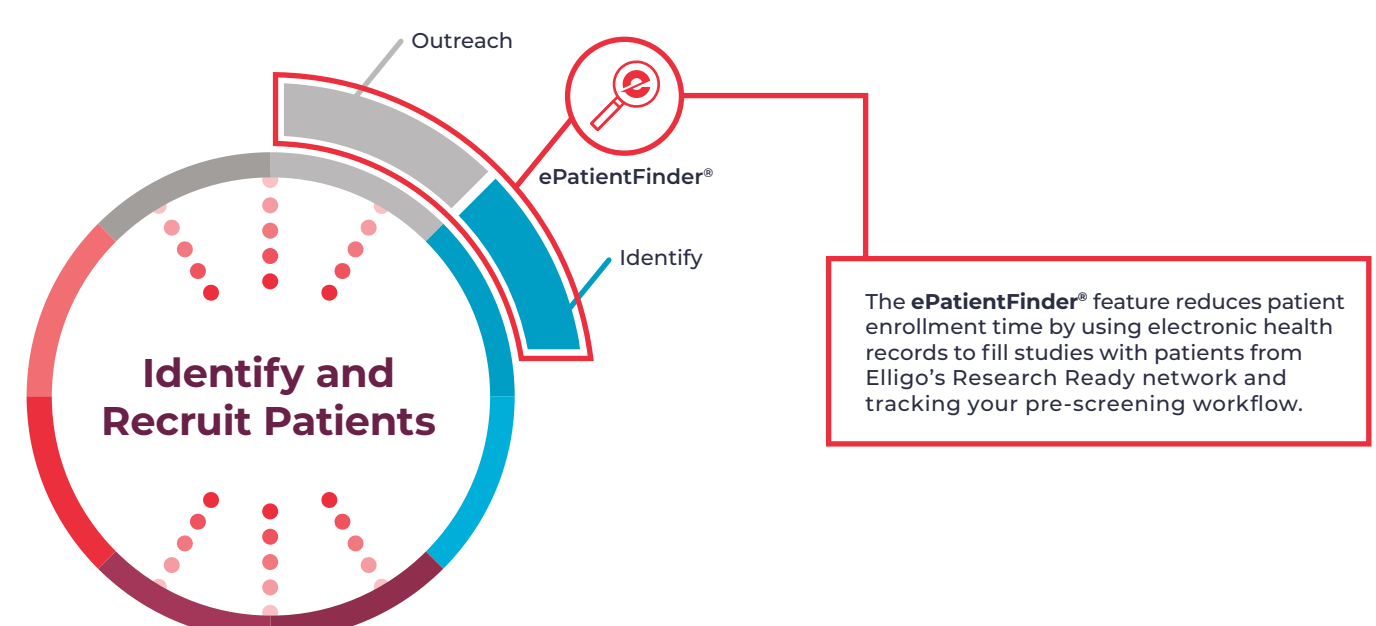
Outreach

ePatientFinder®

Identify

Identify and Recruit Patients

The **ePatientFinder®** feature reduces patient enrollment time by using electronic health records to fill studies with patients from Elligo’s Research Ready network and tracking your pre-screening workflow.